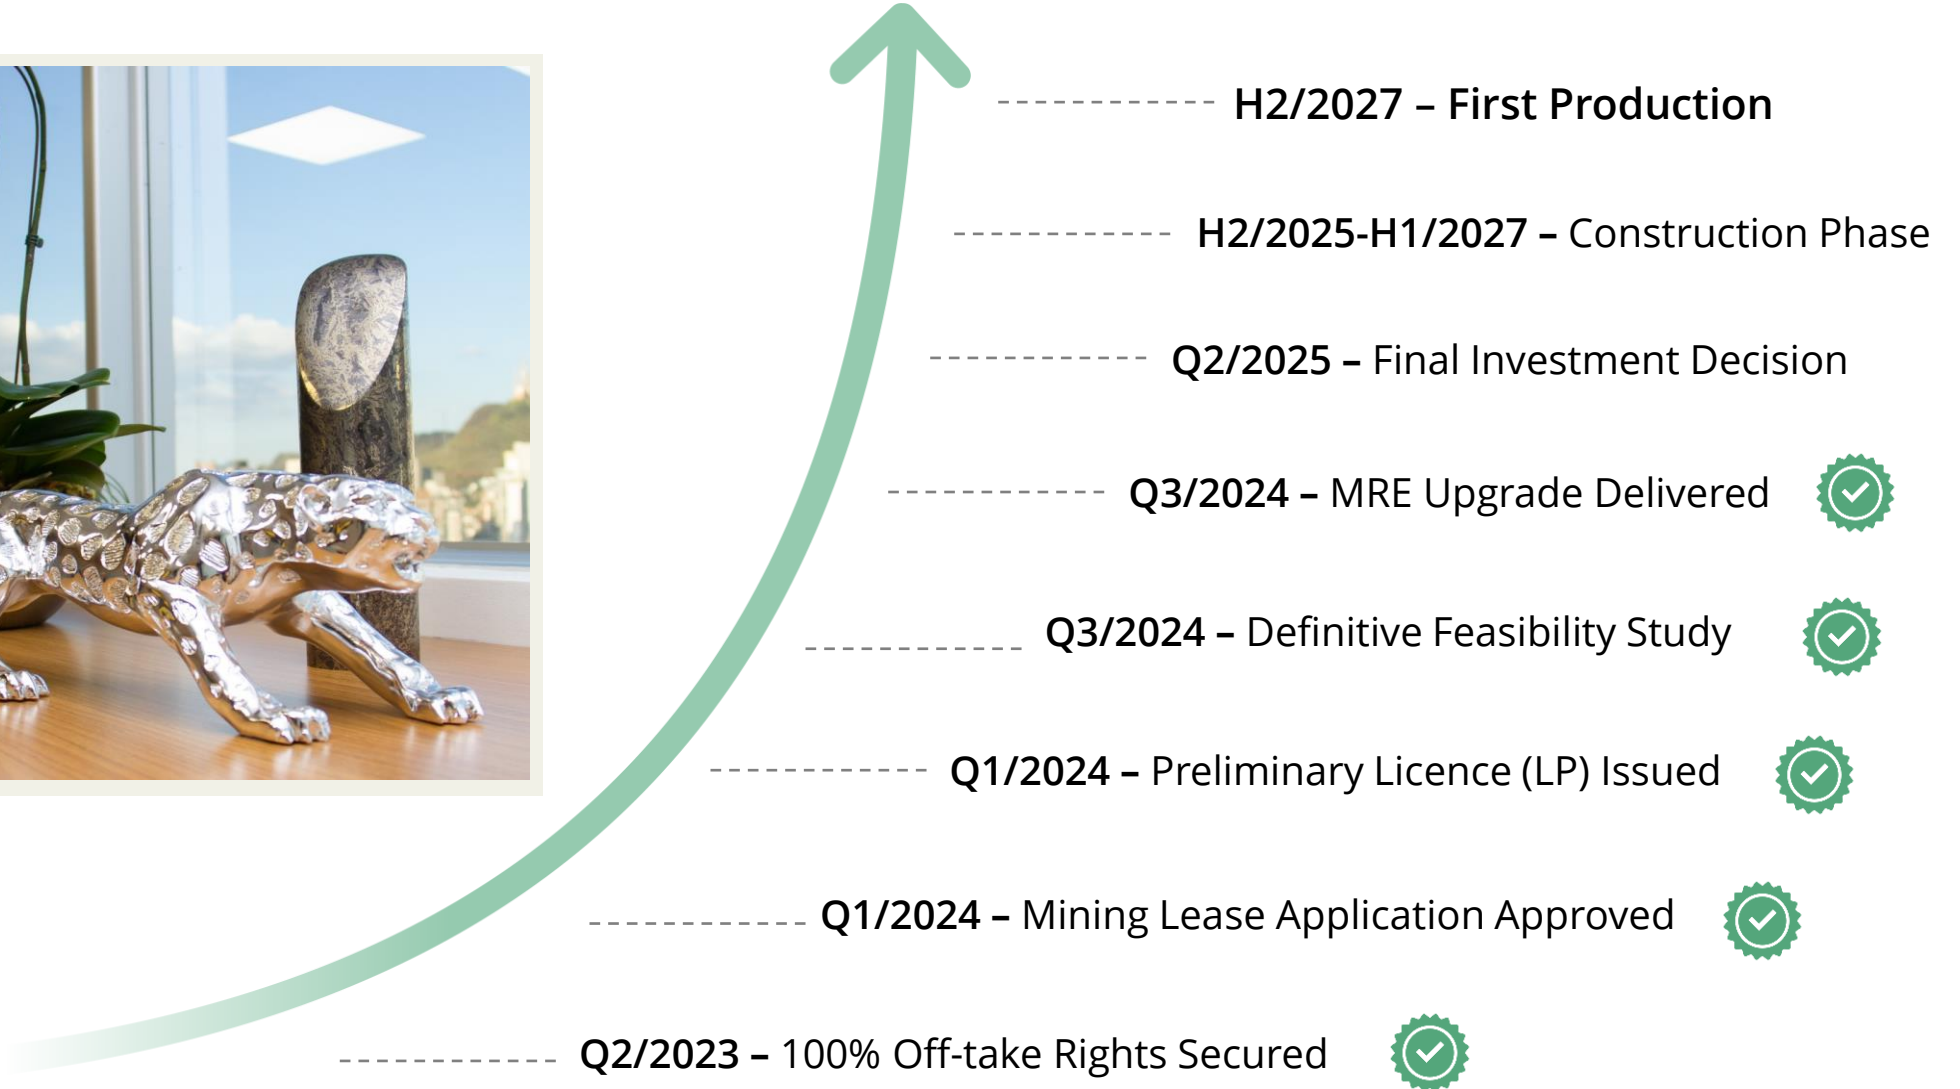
H2/2027 – First Production

H2/2025-H1/2027 – Construction Phase

Q2/2025 – Final Investment Decision

Q3/2024 – MRE Upgrade Delivered

Q3/2024 – Definitive Feasibility Study

Q1/2024 – Preliminary Licence (LP) Issued

Q1/2024 – Mining Lease Application Approved

Q2/2023 – 100% Off-take Rights Secured